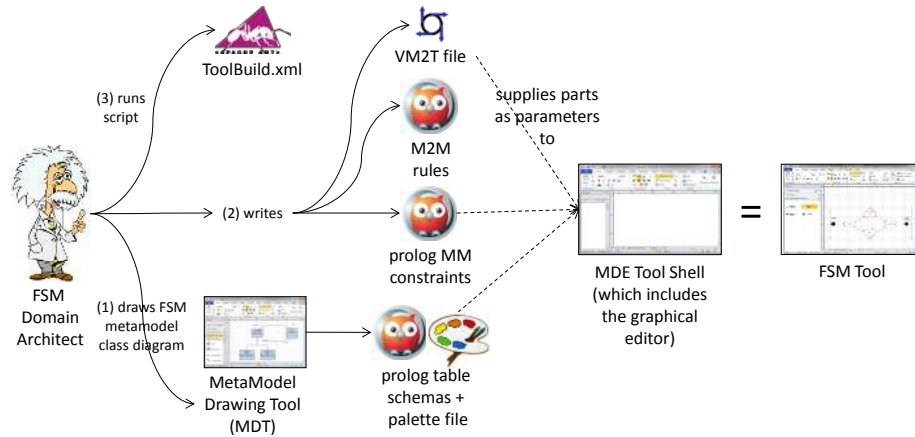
ToolBuild.xml

(3) runs script

VM2T file

supplies parts as parameters to

M2M rules

(2) writes

prolog MM constraints

FSM Domain Architect

(1) draws FSM metamodel class diagram

MetaModel Drawing Tool (MDT)

prolog table schemas + palette file

MDE Tool Shell (which includes the graphical editor)

=

FSM Tool